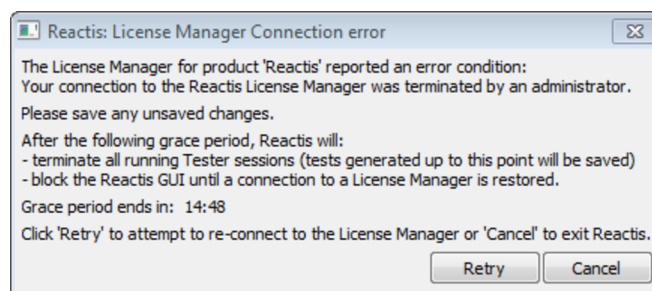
Reactis: License Manager Connection error

The License Manager for product 'Reactis' reported an error condition:
Your connection to the Reactis License Manager was terminated by an administrator.

Please save any unsaved changes.

After the following grace period, Reactis will:
- terminate all running Tester sessions (tests generated up to this point will be saved)
- block the Reactis GUI until a connection to a License Manager is restored.

Grace period ends in: 14:48

Click 'Retry' to attempt to re-connect to the License Manager or 'Cancel' to exit Reactis.

Retry Cancel